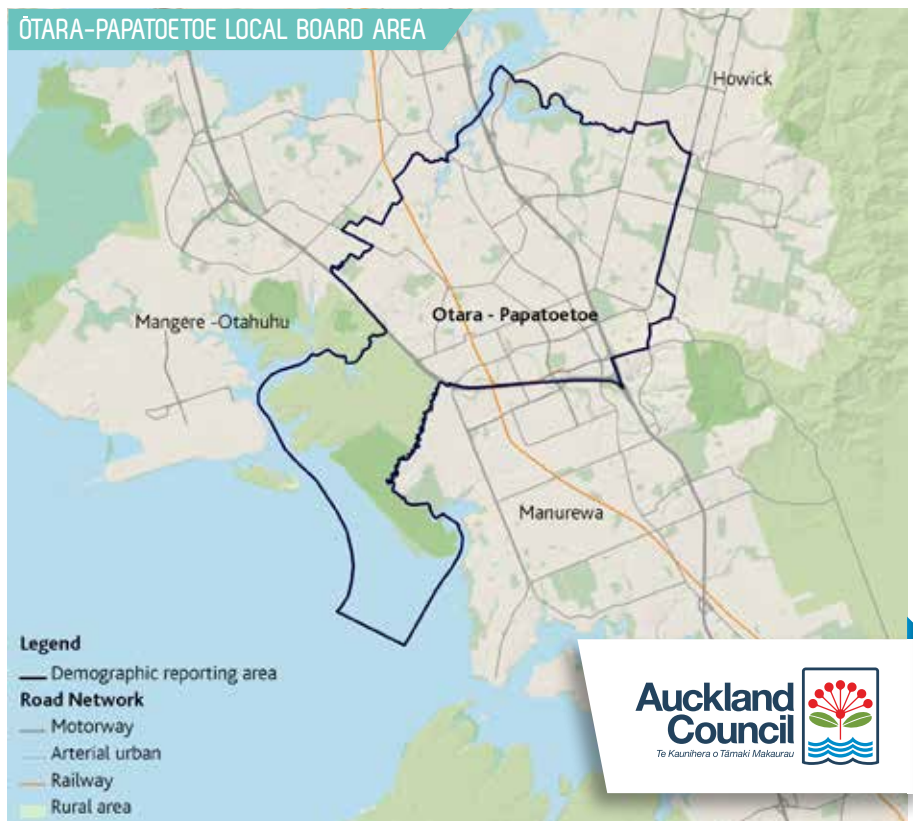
ŌTARA-PAPATOETOE LOCAL BOARD AREA

Howick

Otara - Papatoetoe

Mangere -Otahuhu

Manurewa

Legend
Demographic reporting area
Road Network
Motorway
Arterial urban
Railway
Rural area

Auckland Council
Te Kaunihera o Tāmaki Makaurau